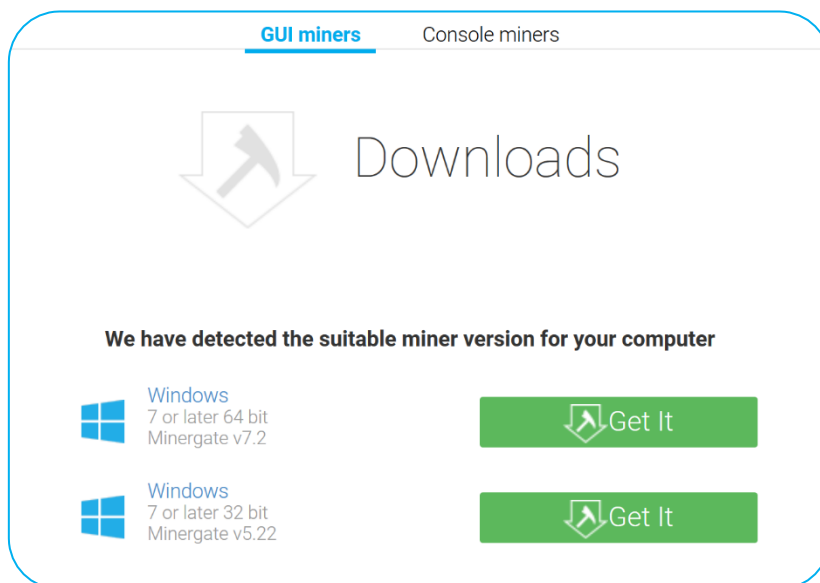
GUI miners
Console miners

Downloads

We have detected the suitable miner version for your computer

Windows
7 or later 64 bit
Minergate v7.2

Get It

Windows
7 or later 32 bit
Minergate v5.22

Get It